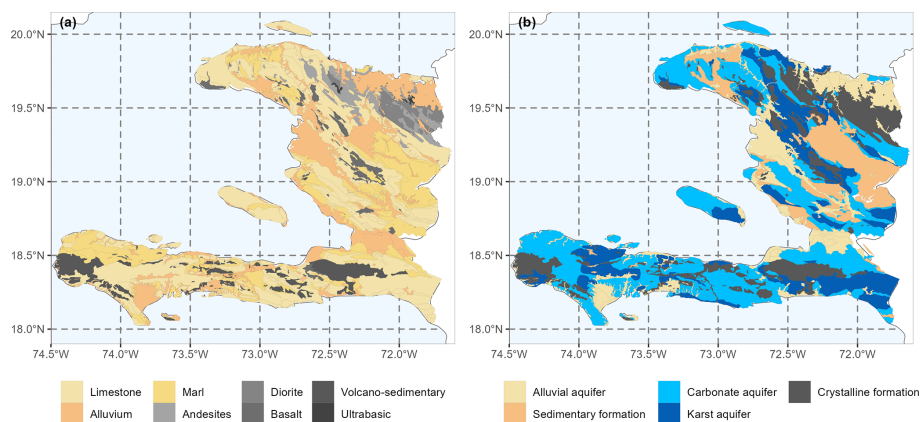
(a)

20.0°N
19.5°N
19.0°N
18.5°N
18.0°N

74.5°W 74.0°W 73.5°W 73.0°W 72.5°W 72.0°W

Limestone
Alluvium
Marl
Andesites
Diorite
Basalt
Volcano-sedimentary
Ultrabasic

(b)

20.0°N
19.5°N
19.0°N
18.5°N
18.0°N

74.5°W 74.0°W 73.5°W 73.0°W 72.5°W 72.0°W

Alluvial aquifer
Sedimentary formation
Carbonate aquifer
Karst aquifer
Crystalline formation